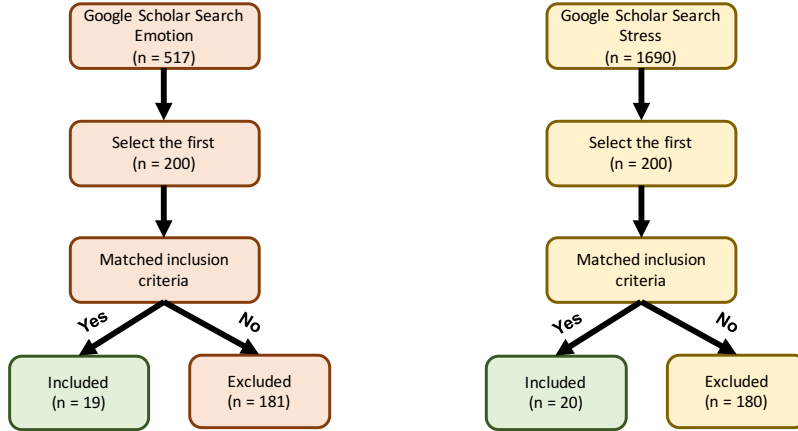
Google Scholar Search
Emotion
(n = 517)

Select the first
(n = 200)

Matched inclusion criteria

Yes

No

Included
(n = 19)

Excluded
(n = 181)

Google Scholar Search
Stress
(n = 1690)

Select the first
(n = 200)

Matched inclusion criteria

Yes

No

Included
(n = 20)

Excluded
(n = 180)